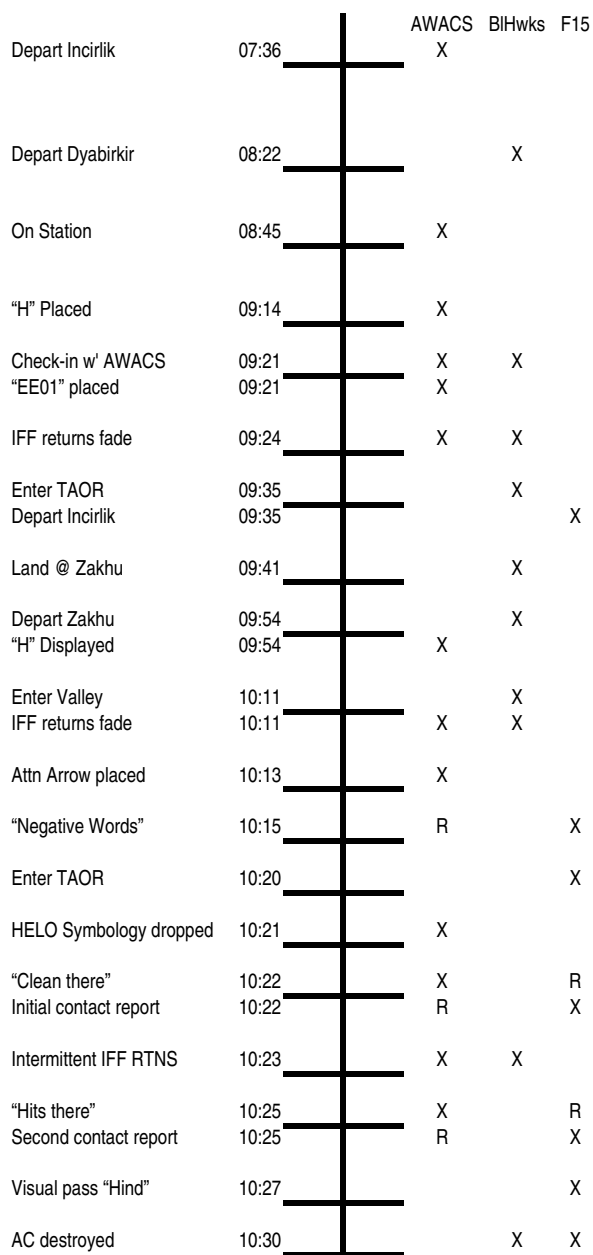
| | | AWACS | BlHwks | F15 |
|---|---|---|---|---|
| Depart Incirlik | 07:36 | X | | |
| Depart Dyabirkir | 08:22 | | X | |
| On Station | 08:45 | X | | |
| “H” Placed | 09:14 | X | | |
| Check-in w' AWACS | 09:21 | X | X | |
| “EE01” placed | 09:21 | X | | |
| IFF returns fade | 09:24 | X | X | |
| Enter TAOR | 09:35 | | X | |
| Depart Incirlik | 09:35 | | | X |
| Land @ Zakhu | 09:41 | | X | |
| Depart Zakhu | 09:54 | | X | |
| “H” Displayed | 09:54 | X | | |
| Enter Valley | 10:11 | | X | |
| IFF returns fade | 10:11 | X | X | |
| Attn Arrow placed | 10:13 | X | | |
| “Negative Words” | 10:15 | R | | X |
| Enter TAOR | 10:20 | | | X |
| HELO Symbology dropped | 10:21 | X | | |
| “Clean there” | 10:22 | X | | R |
| Initial contact report | 10:22 | R | | X |
| Intermittent IFF RTNS | 10:23 | X | X | |
| “Hits there” | 10:25 | X | | R |
| Second contact report | 10:25 | R | | X |
| Visual pass “Hind” | 10:27 | | | X |
| AC destroyed | 10:30 | | X | X |